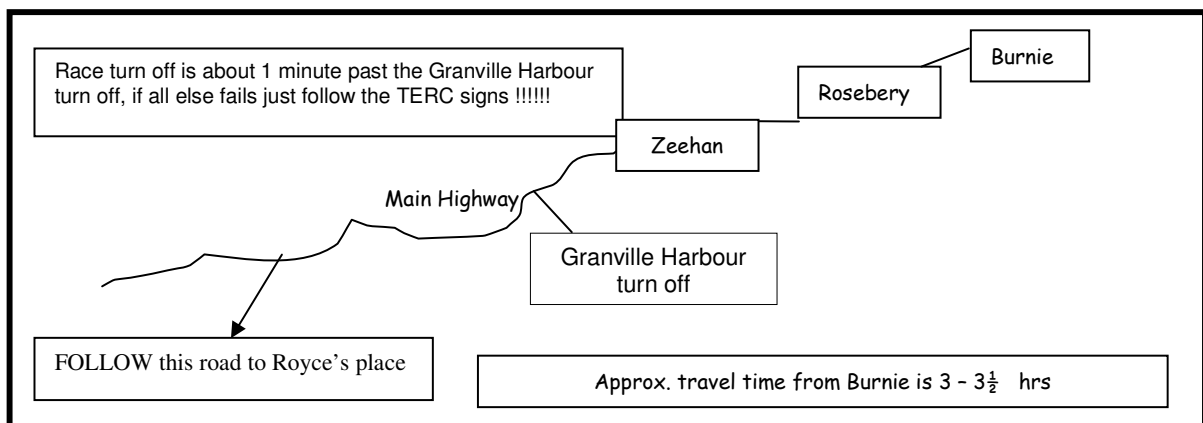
Race turn off is about 1 minute past the Granville Harbour turn off, if all else fails just follow the TERC signs !!!!!!

Burnie

Rosebery

Zeehan

Main Highway

Granville Harbour turn off

FOLLOW this road to Royce's place

Approx. travel time from Burnie is 3 – $3\frac{1}{2}$ hrs